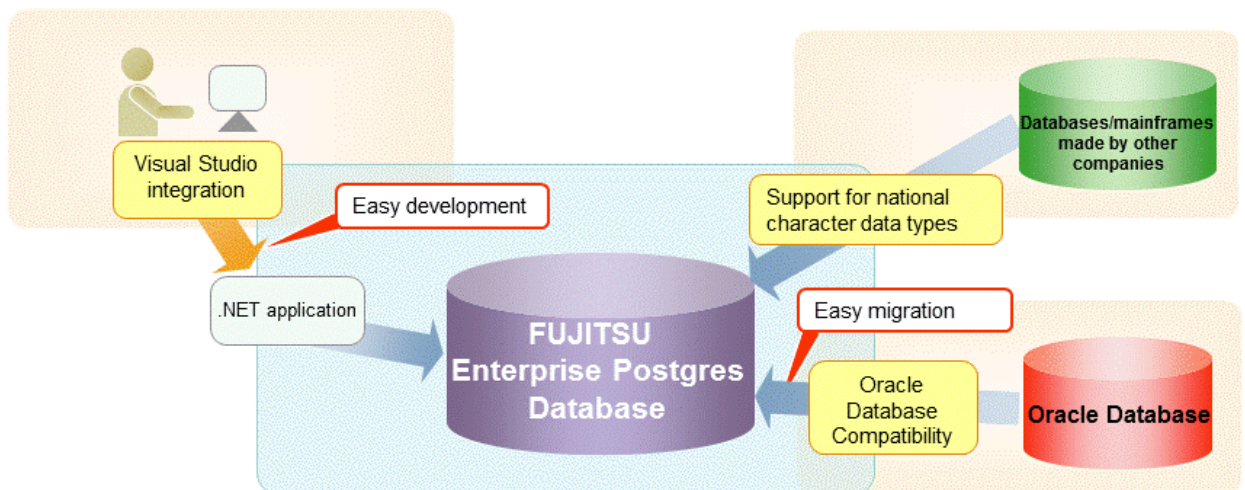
Visual Studio integration

Easy development

.NET application

FUJITSU Enterprise Postgres Database

Databases/mainframes made by other companies

Support for national character data types

Easy migration

Oracle Database Compatibility

Oracle Database